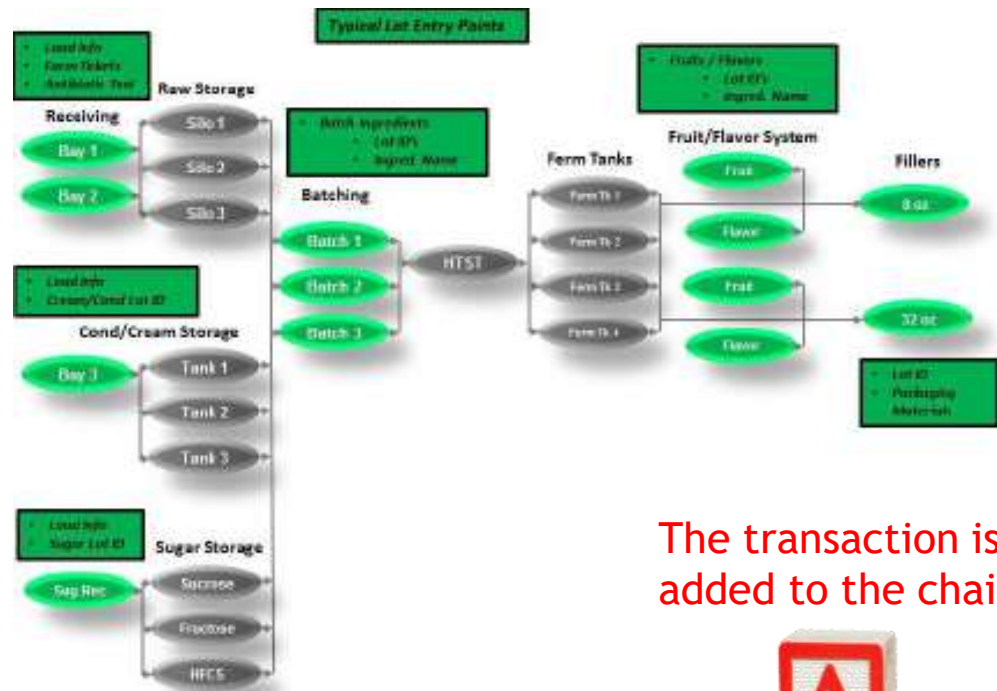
Typical Lot Entry Points

- Load Info
- Farm Tickets
- Antibiotic Test

Raw Storage

Receiving

Silo 1

Silo 2

Silo 3

Bay 1

Bay 2

- Batch Ingredients
  - Lot ID's
  - Ingred. Name

Batching

Batch 1

Batch 2

Batch 3

HTST

- Fruits / Flavors
  - Lot ID's
  - Ingred. Name

Ferm Tanks

Ferm Tk 1

Ferm Tk 2

Ferm Tk 3

Ferm Tk 4

Fruit/Flavor System

Fruit

Flavor

Fruit

Flavor

Fillers

8 oz.

32 oz.

- Lot ID
- Packaging Materials

- Load Info
- Cream/Cond Lot ID

Cond/Cream Storage

Bay 3

Tank 1

Tank 2

Tank 3

- Load Info
- Sugar Lot ID

Sugar Storage

Sug Rec

Sucrose

Fructose

HFCS

The transaction is added to the chai